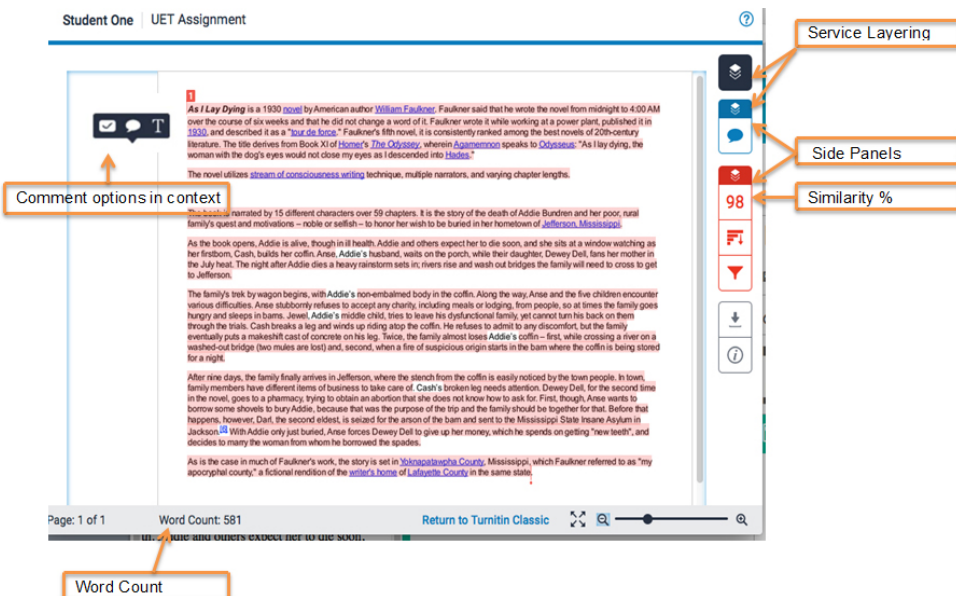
Student One | UET Assignment

Service Layering

Side Panels

Similarity %

98

Comment options in context

T

1

*As I Lay Dying* is a 1930 novel by American author William Faulkner. Faulkner said that he wrote the novel from midnight to 4:00 AM over the course of six weeks and that he did not change a word of it. Faulkner wrote it while working at a power plant, published it in 1930, and described it as a "tour de force." Faulkner's fifth novel, it is consistently ranked among the best novels of 20th-century literature. The title derives from Book XI of Homer's *The Odyssey*, wherein Agamemnon speaks to Odysseus: "As I lay dying, the woman with the dog's eyes would not close my eyes as I descended into Hades."

The novel utilizes stream of consciousness writing technique, multiple narrators, and varying chapter lengths.

The book is narrated by 15 different characters over 59 chapters. It is the story of the death of Addie Bundren and her poor, rural family's quest and motivations – noble or selfish – to honor her wish to be buried in her hometown of Jefferson, Mississippi.

As the book opens, Addie is alive, though in ill health. Addie and others expect her to die soon, and she sits at a window watching as her firstborn, Cash, builds her coffin. Anse, Addie's husband, waits on the porch, while their daughter, Dewey Dell, fans her mother in the July heat. The night after Addie dies a heavy rainstorm sets in; rivers rise and wash out bridges the family will need to cross to get to Jefferson.

The family's trek by wagon begins, with Addie's non-embalmed body in the coffin. Along the way, Anse and the five children encounter various difficulties. Anse stubbornly refuses to accept any charity, including meals or lodging, from people, so at times the family goes hungry and sleeps in barns. Jewel, Addie's middle child, tries to leave his dysfunctional family, yet cannot turn his back on them through the trials. Cash breaks a leg and winds up riding atop the coffin. He refuses to admit to any discomfort, but the family eventually puts a makeshift cast of concrete on his leg. Twice, the family almost loses Addie's coffin – first, while crossing a river on a washed-out bridge (two mules are lost) and, second, when a fire of suspicious origin starts in the barn where the coffin is being stored for a night.

After nine days, the family finally arrives in Jefferson, where the stench from the coffin is easily noticed by the town people. In town, family members have different items of business to take care of. Cash's broken leg needs attention. Dewey Dell, for the second time in the novel, goes to a pharmacy, trying to obtain an abortion that she does not know how to ask for. First, though, Anse wants to borrow some shovels to bury Addie, because that was the purpose of the trip and the family should be together for that. Before that happens, however, Darl, the second eldest, is seized for the arson of the barn and sent to the Mississippi State Insane Asylum in Jackson.[2] With Addie only just buried, Anse forces Dewey Dell to give up her money, which he spends on getting "new teeth", and decides to marry the woman from whom he borrowed the spades.

As is the case in much of Faulkner's work, the story is set in Yoknapatawpha County, Mississippi, which Faulkner referred to as "my apocryphal county," a fictional rendition of the writer's home of Lafayette County in the same state.

Page: 1 of 1 Word Count: 581 Return to Turnitin Classic

Word Count